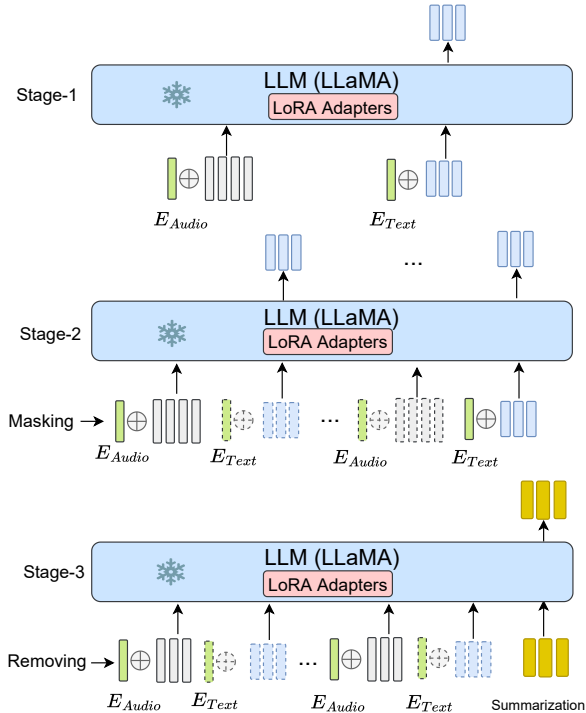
Stage-1

LLM (LLaMA)

LoRA Adapters

$E_{Audio}$ $E_{Text}$

...

Stage-2

LLM (LLaMA)

LoRA Adapters

Masking

$E_{Audio}$ $E_{Text}$ ... $E_{Audio}$ $E_{Text}$

Stage-3

LLM (LLaMA)

LoRA Adapters

Removing

$E_{Audio}$ $E_{Text}$ ... $E_{Audio}$ $E_{Text}$ Summarization